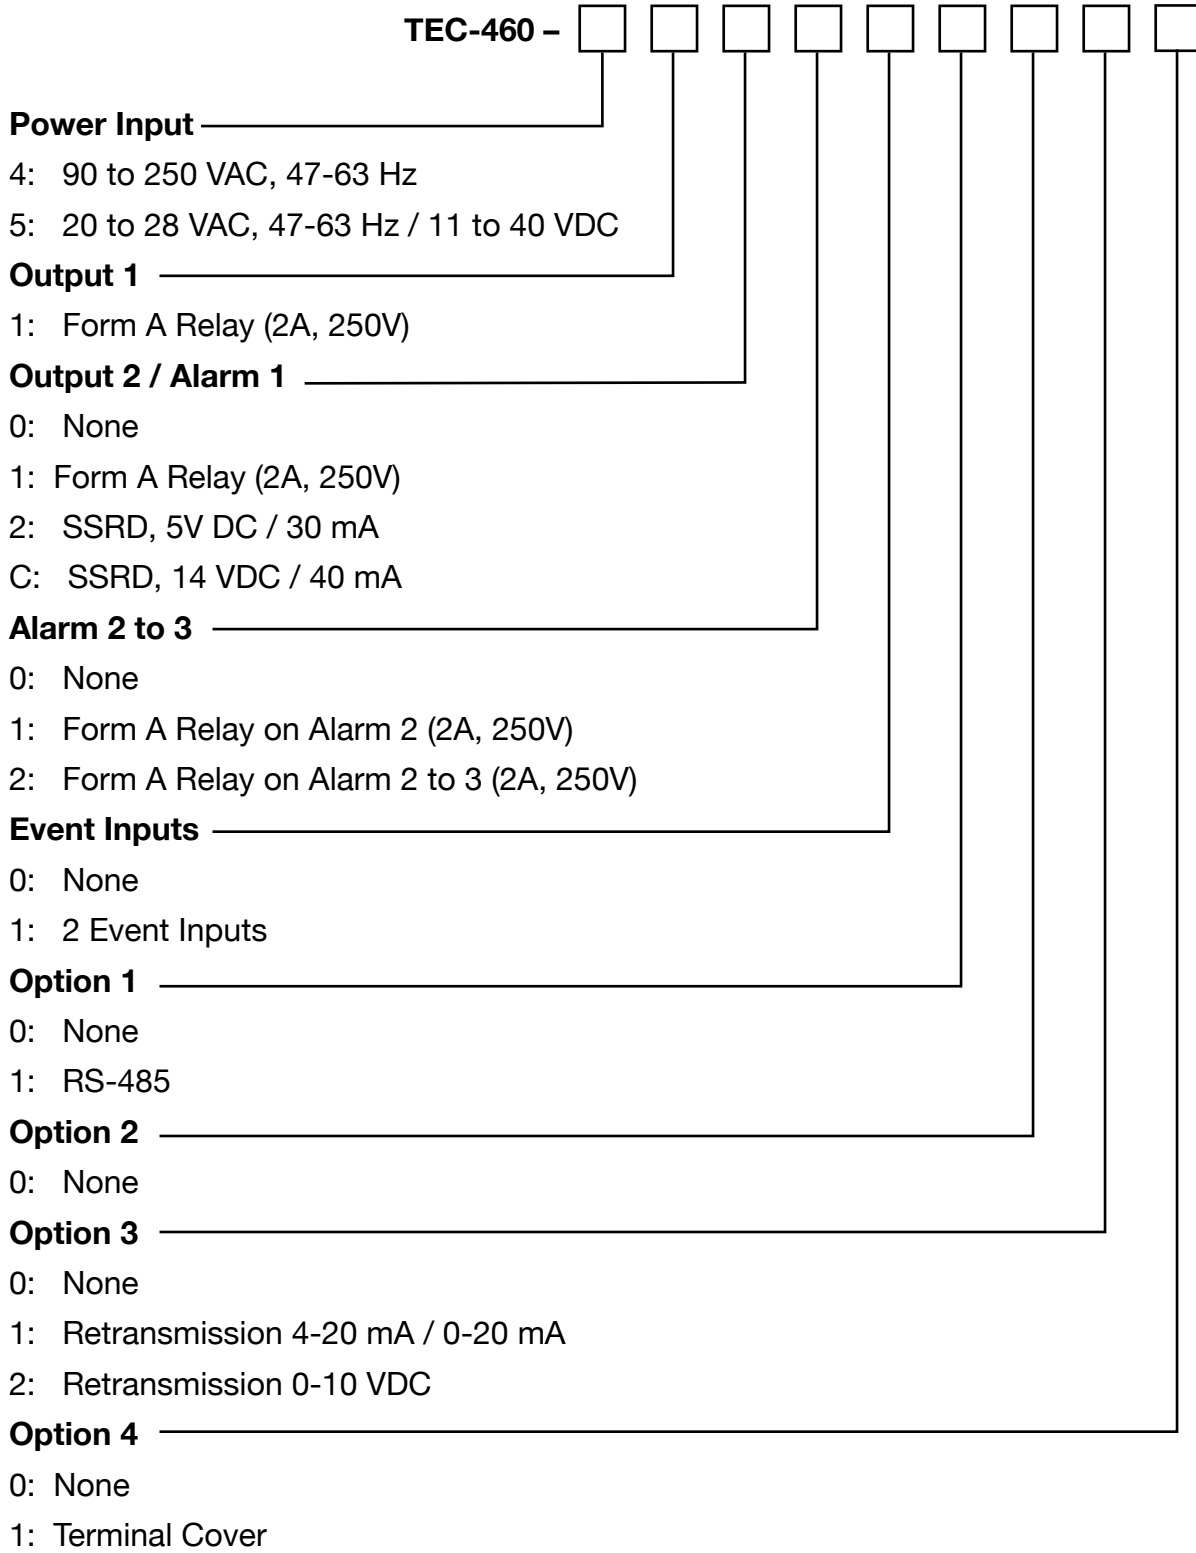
**TEC-460 –**

**Power Input**
4: 90 to 250 VAC, 47-63 Hz
5: 20 to 28 VAC, 47-63 Hz / 11 to 40 VDC

**Output 1**
1: Form A Relay (2A, 250V)

**Output 2 / Alarm 1**
0: None
1: Form A Relay (2A, 250V)
2: SSRD, 5V DC / 30 mA
C: SSRD, 14 VDC / 40 mA

**Alarm 2 to 3**
0: None
1: Form A Relay on Alarm 2 (2A, 250V)
2: Form A Relay on Alarm 2 to 3 (2A, 250V)

**Event Inputs**
0: None
1: 2 Event Inputs

**Option 1**
0: None
1: RS-485

**Option 2**
0: None

**Option 3**
0: None
1: Retransmission 4-20 mA / 0-20 mA
2: Retransmission 0-10 VDC

**Option 4**
0: None
1: Terminal Cover